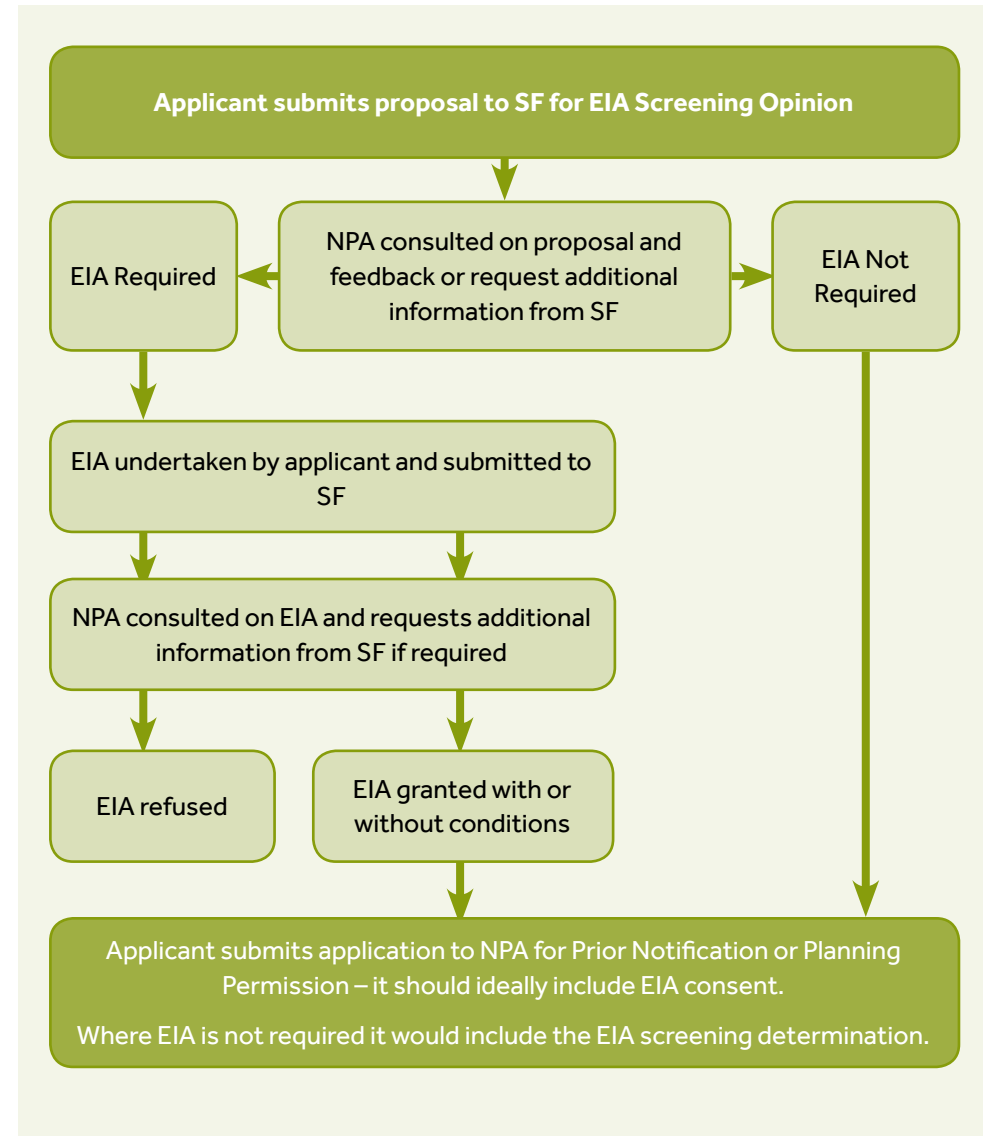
Applicant submits proposal to SF for EIA Screening Opinion

EIA Required

NPA consulted on proposal and feedback or request additional information from SF

EIA Not Required

EIA undertaken by applicant and submitted to SF

NPA consulted on EIA and requests additional information from SF if required

EIA refused

EIA granted with or without conditions

Applicant submits application to NPA for Prior Notification or Planning Permission – it should ideally include EIA consent.

Where EIA is not required it would include the EIA screening determination.